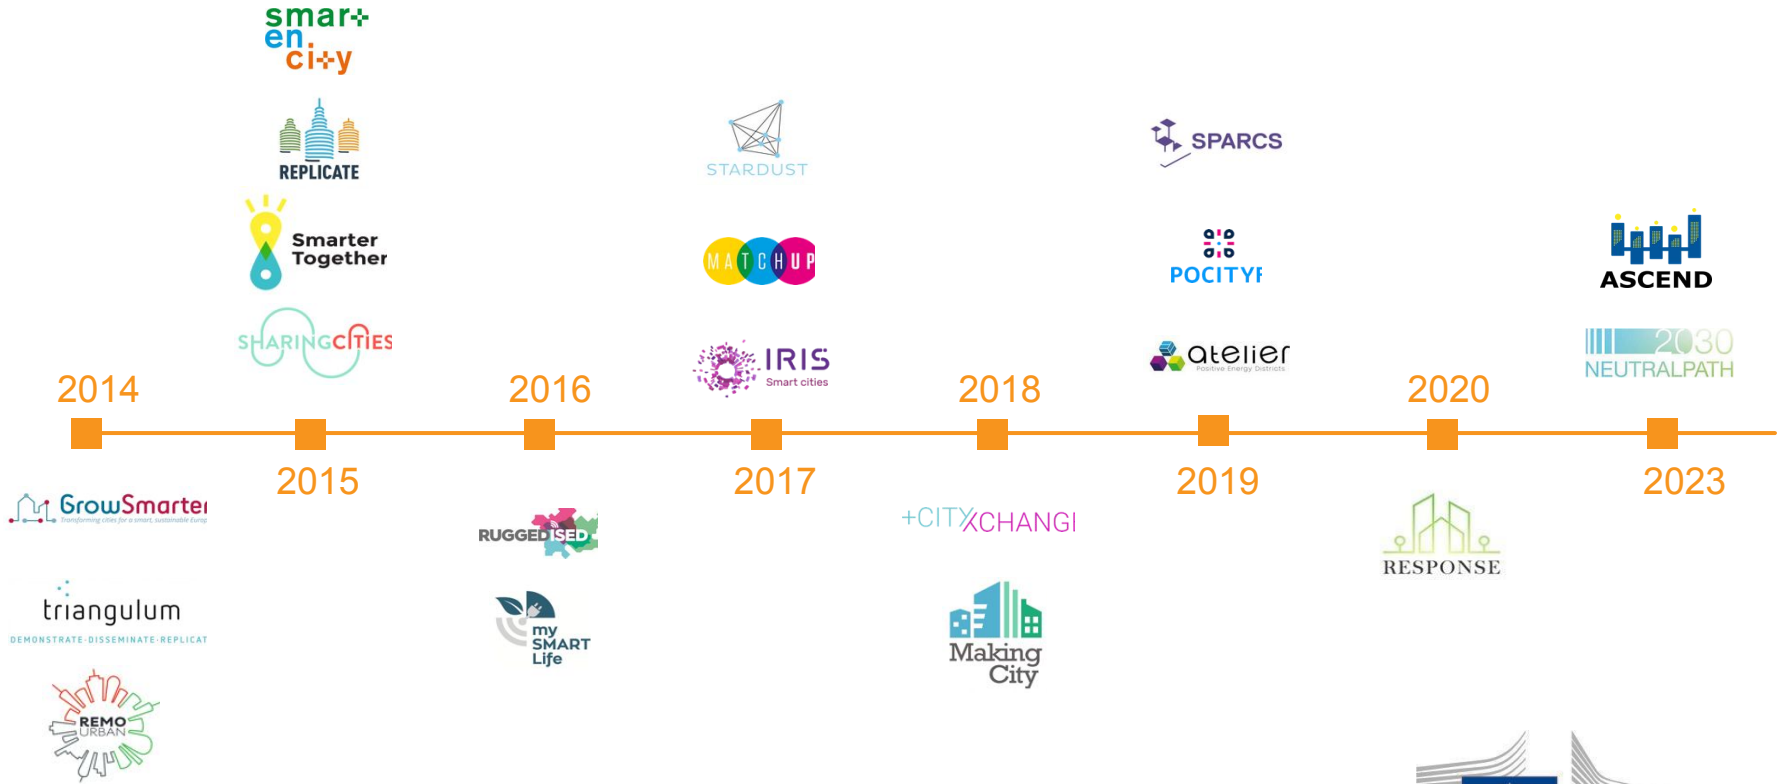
smart en city

REPLICATE

Smarter Together

SHARINGCITIES

STARDUST

MATCHUP

IRIS Smart cities

SPARCS

POCITYF

atelier Positive Energy Districts

ASCEND

2030 NEUTRALPATH

2014

2016

2018

2020

2015

2017

2019

2023

GrowSmarter Transforming cities for a smart, sustainable Europe

triangulum DEMONSTRATE·DISSEMINATE·REPLICATE

REMO URBAN

RUGGEDISED

my SMART Life

+CITYxCHANGE

Making City

RESPONSE